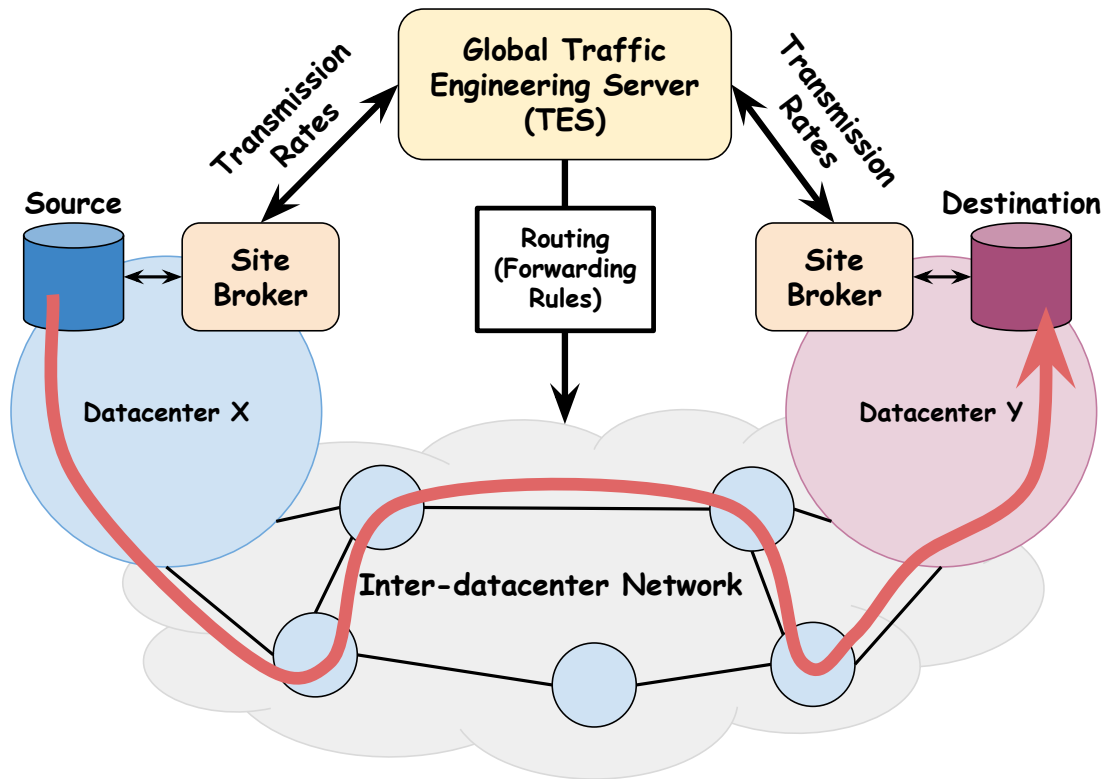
Global Traffic Engineering Server (TES)

Transmission Rates

Transmission Rates

Source

Destination

Site Broker

Routing (Forwarding Rules)

Site Broker

Datacenter X

Datacenter Y

Inter-datacenter Network